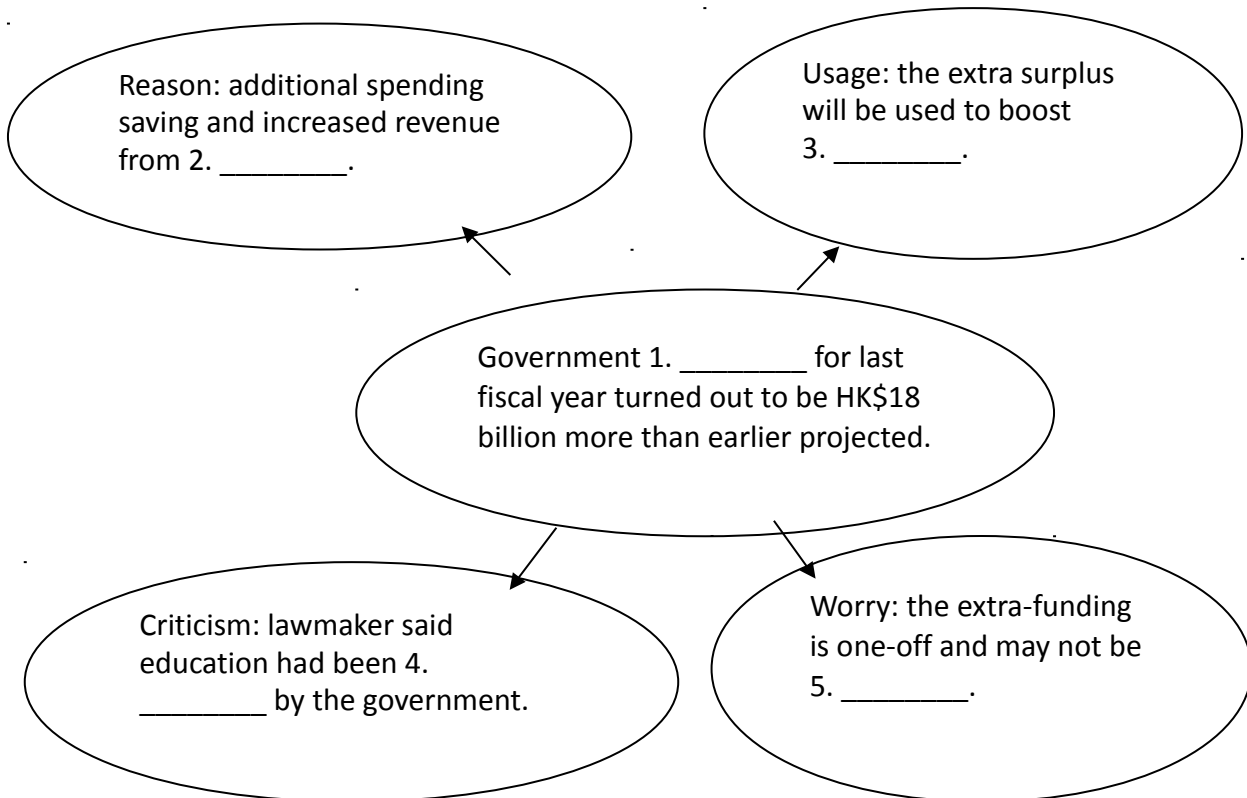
Reason: additional spending saving and increased revenue from 2. ________.

Usage: the extra surplus will be used to boost 3. ________.

Government 1. ________ for last fiscal year turned out to be HK$18 billion more than earlier projected.

Criticism: lawmaker said education had been 4. ________ by the government.

Worry: the extra-funding is one-off and may not be 5. ________.